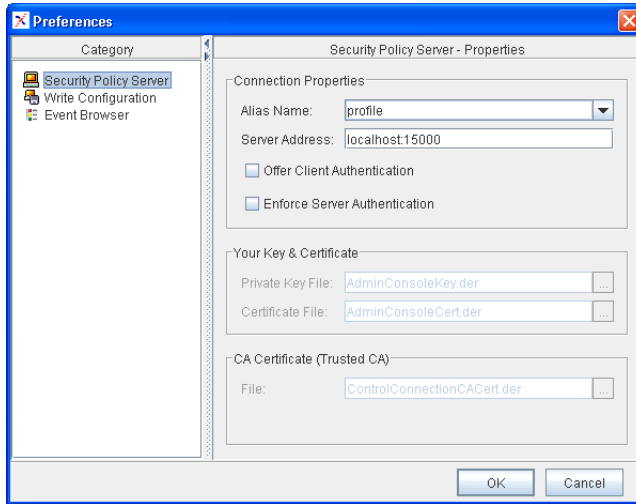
Preferences

Category

Security Policy Server
Write Configuration
Event Browser

Security Policy Server - Properties

Connection Properties

Alias Name: profile

Server Address: localhost:15000

Offer Client Authentication

Enforce Server Authentication

Your Key & Certificate

Private Key File: AdminConsoleKey.der ...

Certificate File: AdminConsoleCert.der ...

CA Certificate (Trusted CA)

File: ControlConnectionCACert.der ...

OK Cancel